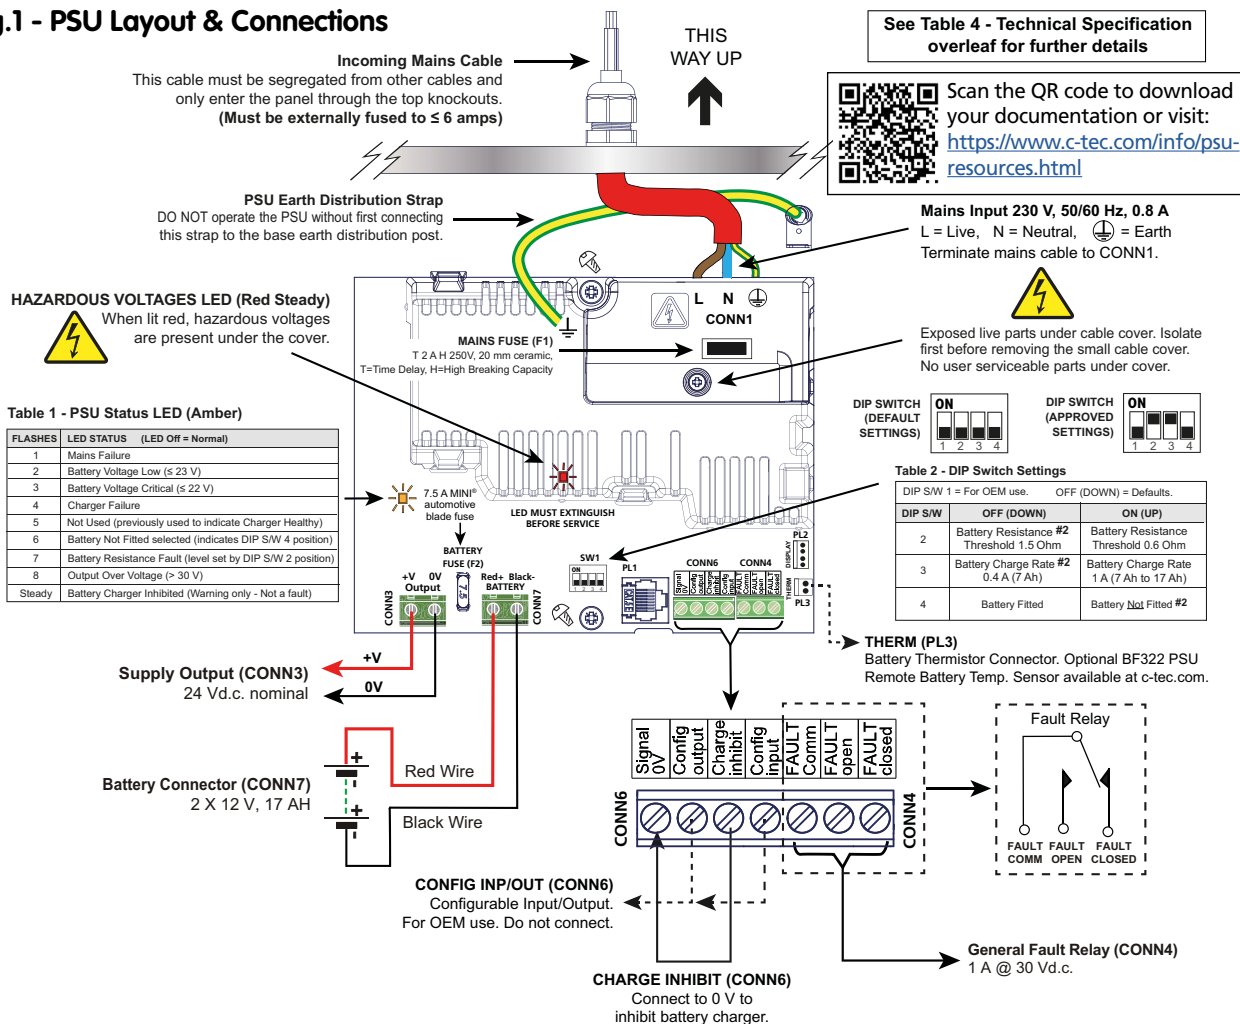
.1 - PSU Layout & Connections

See Table 4 - Technical Specification overleaf for further details

THIS WAY UP

Incoming Mains Cable
This cable must be segregated from other cables and only enter the panel through the top knockouts.
(Must be externally fused to ≤ 6 amps)

Scan the QR code to download your documentation or visit:
https://www.c-tec.com/info/psu-resources.html

PSU Earth Distribution Strap
DO NOT operate the PSU without first connecting this strap to the base earth distribution post.

Mains Input 230 V, 50/60 Hz, 0.8 A
L = Live, N = Neutral, ⏚ = Earth
Terminate mains cable to CONN1.

L N ⏚
CONN1

HAZARDOUS VOLTAGES LED (Red Steady)
When lit red, hazardous voltages are present under the cover.

MAINS FUSE (F1)
T 2 A H 250V, 20 mm ceramic,
T=Time Delay, H=High Breaking Capacity

Exposed live parts under cable cover. Isolate first before removing the small cable cover.
No user serviceable parts under cover.

Table 1 - PSU Status LED (Amber)

| FLASHES | LED STATUS (LED Off = Normal) |
|---|---|
| 1 | Mains Failure |
| 2 | Battery Voltage Low (≤ 23 V) |
| 3 | Battery Voltage Critical (≤ 22 V) |
| 4 | Charger Failure |
| 5 | Not Used (previously used to indicate Charger Healthy) |
| 6 | Battery Not Fitted selected (indicates DIP S/W 4 position) |
| 7 | Battery Resistance Fault (level set by DIP S/W 2 position) |
| 8 | Output Over Voltage (> 30 V) |
| Steady | Battery Charger Inhibited (Warning only - Not a fault) |

DIP SWITCH (DEFAULT SETTINGS)
ON
1 2 3 4

DIP SWITCH (APPROVED SETTINGS)
ON
1 2 3 4

Table 2 - DIP Switch Settings

| DIP S/W 1 = For OEM use. OFF (DOWN) = Defaults. | | |
|---|---|---|
| DIP S/W | OFF (DOWN) | ON (UP) |
| 2 | Battery Resistance #2 Threshold 1.5 Ohm | Battery Resistance Threshold 0.6 Ohm |
| 3 | Battery Charge Rate #2 0.4 A (7 Ah) | Battery Charge Rate 1 A (7 Ah to 17 Ah) |
| 4 | Battery Fitted | Battery Not Fitted #2 |

7.5 A MINI® automotive blade fuse

LED MUST EXTINGUISH BEFORE SERVICE

BATTERY FUSE (F2)

SW1
ON
PL1
PL2
DISPLAY
CONN6
CONN4
THERM
PL3

+V 0V
Output
CONN3
Red+ Black-
BATTERY
CONN7

Signal 0V
Config output
Charge inhibit
Config input
FAULT Comm
FAULT open
FAULT closed

THERM (PL3)
Battery Thermistor Connector. Optional BF322 PSU Remote Battery Temp. Sensor available at c-tec.com.

Supply Output (CONN3)
24 Vd.c. nominal
+V
0V

Fault Relay
FAULT COMM
FAULT OPEN
FAULT CLOSED

Battery Connector (CONN7)
2 X 12 V, 17 AH
Red Wire
Black Wire

CONN6
CONN4

CONFIG INP/OUT (CONN6)
Configurable Input/Output.
For OEM use. Do not connect.

General Fault Relay (CONN4)
1 A @ 30 Vd.c.

CHARGE INHIBIT (CONN6)
Connect to 0 V to inhibit battery charger.